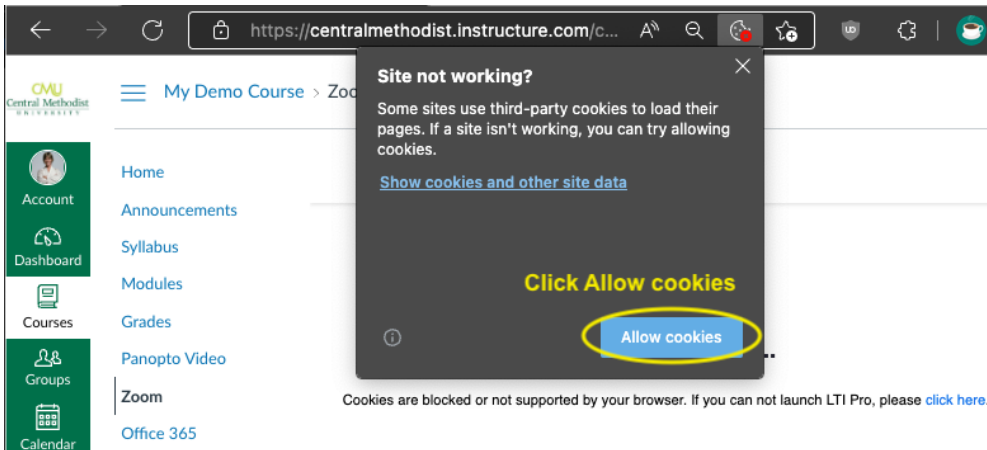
https://centralmethodist.instructure.com/c...

CMU
Central Methodist
UNIVERSITY

My Demo Course > Zoo

Account
Dashboard
Courses
Groups
Calendar

Home
Announcements
Syllabus
Modules
Grades
Panopto Video
Zoom
Office 365

Site not working?

Some sites use third-party cookies to load their pages. If a site isn't working, you can try allowing cookies.

Show cookies and other site data

Click Allow cookies

Allow cookies

Cookies are blocked or not supported by your browser. If you can not launch LTI Pro, please click here.